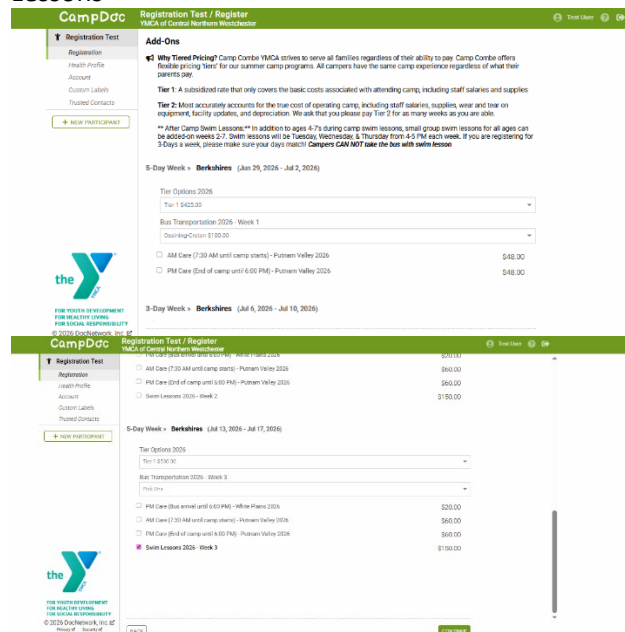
CampDoc
Registration Test / Register
YMCA of Central Northern Westchester
Test User

Registration Test
Registration
Health Profile
Account
Custom Labels
Trusted Contacts
+ NEW PARTICIPANT

Add-Ons

Why Tiered Pricing? Camp Combe YMCA strives to serve all families regardless of their ability to pay. Camp Combe offers flexible pricing 'tiers' for our summer camp programs. All campers have the same camp experience regardless of what their parents pay.

Tier 1: A subsidized rate that only covers the basic costs associated with attending camp, including staff salaries and supplies

Tier 2: Most accurately accounts for the true cost of operating camp, including staff salaries, supplies, wear and tear on equipment, facility updates, and depreciation. We ask that you please pay Tier 2 for as many weeks as you are able.

** After Camp Swim Lessons:** In addition to ages 4-7s during camp swim lessons, small group swim lessons for all ages can be added-on weeks 2-7. Swim lessons will be Tuesday, Wednesday, & Thursday from 4-5 PM each week. If you are registering for 3-Days a week, please make sure your days match! Campers CAN NOT take the bus with swim lesson

5-Day Week » Berkshires (Jun 29, 2026 - Jul 2, 2026)

Tier Options 2026
Tier 1 $425.00

Bus Transportation 2026 - Week 1
Ossining-Croton $100.00

AM Care (7:30 AM until camp starts) - Putnam Valley 2026 $48.00
PM Care (End of camp until 6:00 PM) - Putnam Valley 2026 $48.00

the Y
FOR YOUTH DEVELOPMENT
FOR HEALTHY LIVING
FOR SOCIAL RESPONSIBILITY
© 2026 DocNetwork, Inc.

3-Day Week » Berkshires (Jul 6, 2026 - Jul 10, 2026)

CampDoc
Registration Test / Register
YMCA of Central Northern Westchester
Test User

Registration Test
Registration
Health Profile
Account
Custom Labels
Trusted Contacts
+ NEW PARTICIPANT

PM Care (Bus arrival until 6:00 PM) - White Plains 2026 $20.00
AM Care (7:30 AM until camp starts) - Putnam Valley 2026 $60.00
PM Care (End of camp until 6:00 PM) - Putnam Valley 2026 $60.00
Swim Lessons 2026 - Week 2 $150.00

5-Day Week » Berkshires (Jul 13, 2026 - Jul 17, 2026)

Tier Options 2026
Tier 1 $530.00

Bus Transportation 2026 - Week 3
Pick One

PM Care (Bus arrival until 6:00 PM) - White Plains 2026 $20.00
AM Care (7:30 AM until camp starts) - Putnam Valley 2026 $60.00
PM Care (End of camp until 6:00 PM) - Putnam Valley 2026 $60.00
Swim Lessons 2026 - Week 3 $150.00

the Y
FOR YOUTH DEVELOPMENT
FOR HEALTHY LIVING
FOR SOCIAL RESPONSIBILITY
© 2026 DocNetwork, Inc.
Privacy of Security of
BACK
CONTINUE